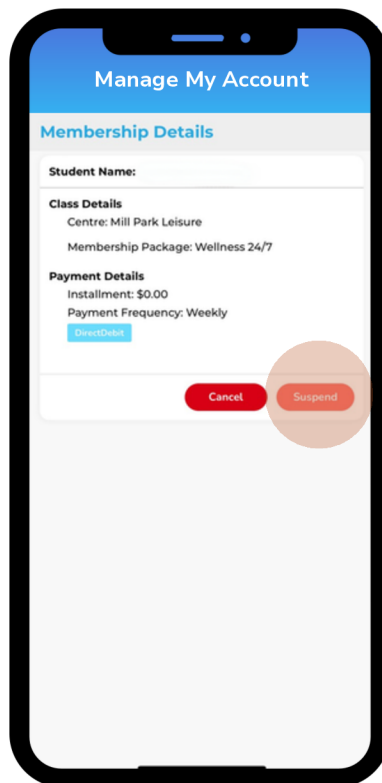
Manage My Account

Membership Details

Student Name: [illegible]

Class Details
Centre: Mill Park Leisure
Membership Package: Wellness 24/7

Payment Details
Installment: $0.00
Payment Frequency: Weekly
DirectDebit

Cancel
Suspend